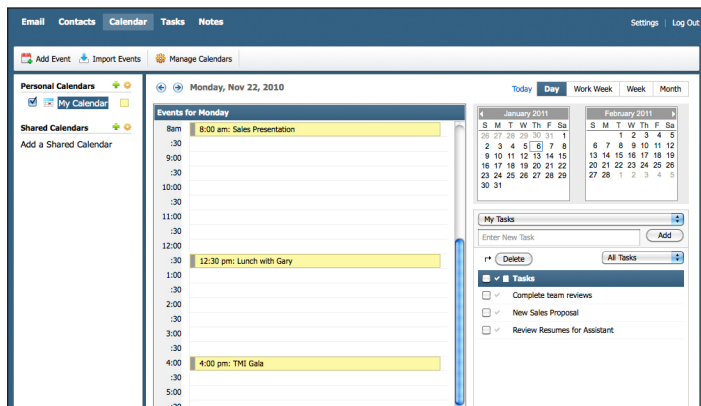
Email Contacts Calendar Tasks Notes

Settings | Log Out

Add Event Import Events Manage Calendars

Personal Calendars

My Calendar

Shared Calendars

Add a Shared Calendar

Monday, Nov 22, 2010

Today Day Work Week Week Month

Events for Monday

8am 8:00 am: Sales Presentation
:30
9:00
:30
10:00
:30
11:00
:30
12:00
:30 12:30 pm: Lunch with Gary
1:00
:30
2:00
:30
3:00
:30
4:00 4:00 pm: TMI Gala
:30
5:00
:30

January 2011

| S | M | T | W | Th | F | Sa |
|---|---|---|---|---|---|---|
| 26 | 27 | 28 | 29 | 30 | 31 | 1 |
| 2 | 3 | 4 | 5 | 6 | 7 | 8 |
| 9 | 10 | 11 | 12 | 13 | 14 | 15 |
| 16 | 17 | 18 | 19 | 20 | 21 | 22 |
| 23 | 24 | 25 | 26 | 27 | 28 | 29 |
| 30 | 31 | | | | | |

February 2011

| S | M | T | W | Th | F | Sa |
|---|---|---|---|---|---|---|
| | | 1 | 2 | 3 | 4 | 5 |
| 6 | 7 | 8 | 9 | 10 | 11 | 12 |
| 13 | 14 | 15 | 16 | 17 | 18 | 19 |
| 20 | 21 | 22 | 23 | 24 | 25 | 26 |
| 27 | 28 | 1 | 2 | 3 | 4 | 5 |

My Tasks

Enter New Task

Add

Delete

All Tasks

Tasks

Complete team reviews

New Sales Proposal

Review Resumes for Assistant